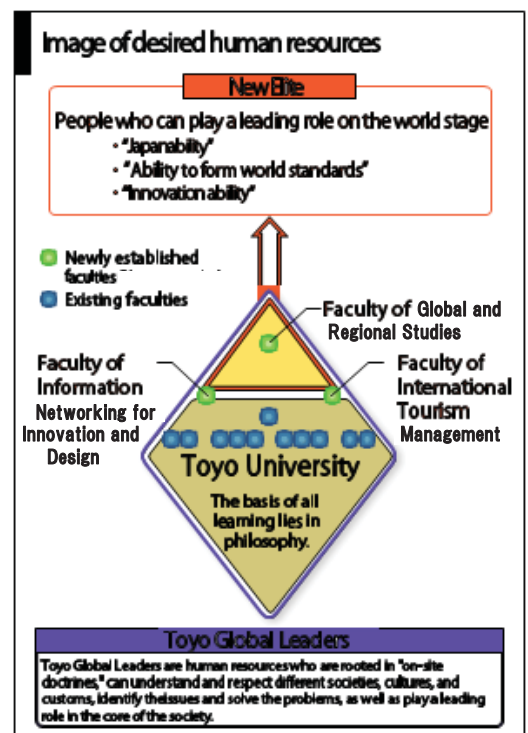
Image of desired human resources

New Elite

People who can play a leading role on the world stage

• "Japanability"
• "Ability to form world standards"
• "Innovation ability"

Newly established faculties

Existing faculties

Faculty of Global and Regional Studies

Faculty of Information Networking for Innovation and Design

Faculty of International Tourism Management

Toyo University

The basis of all learning lies in philosophy.

Toyo Global Leaders

Toyo Global Leaders are human resources who are rooted in "on-site doctrines," can understand and respect different societies, cultures, and customs, identify the issues and solve the problems, as well as play a leading role in the core of the society.